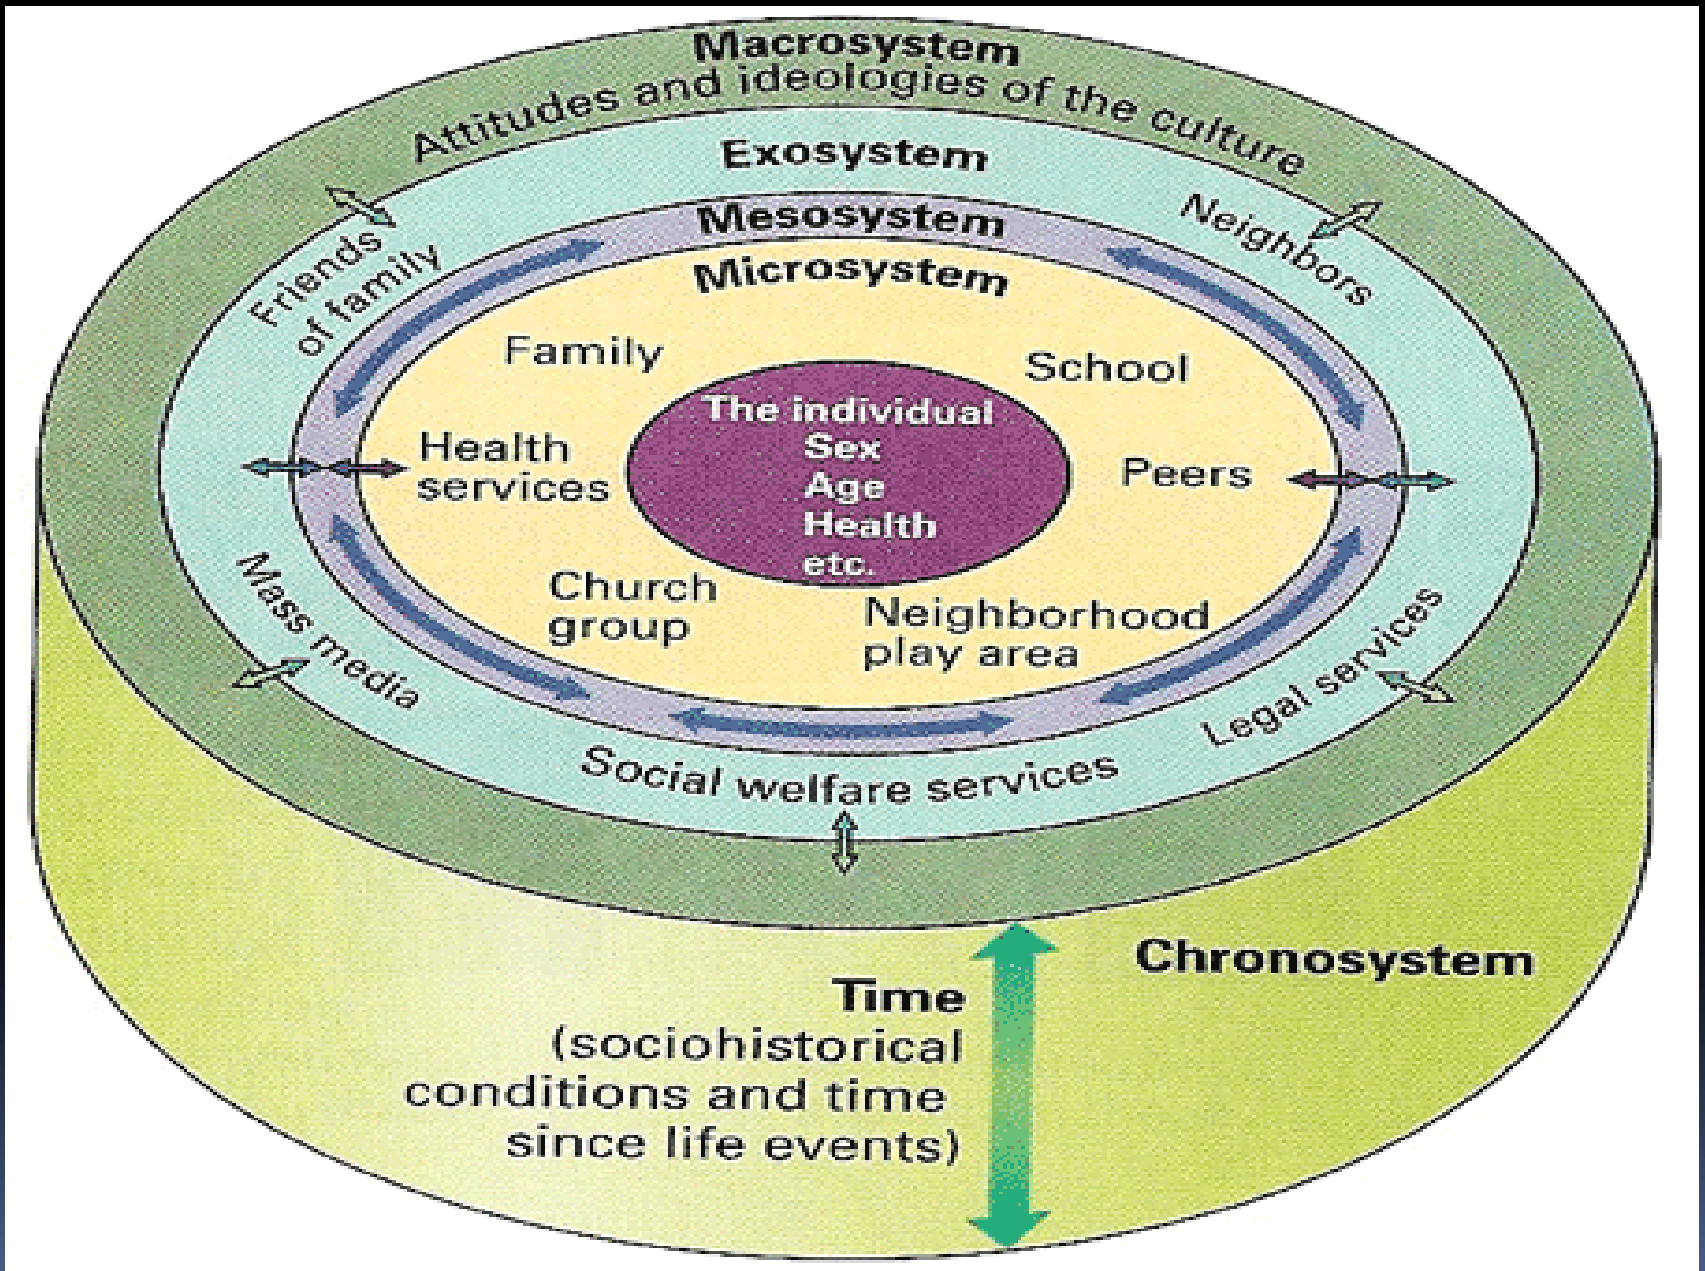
Macrosystem
Attitudes and ideologies of the culture
Exosystem
Friends of family
Neighbors
Mesosystem
Microsystem
Family
School
Health services
The individual
Sex
Age
Health
etc.
Peers
Church group
Neighborhood play area
Mass media
Legal services
Social welfare services
Chronosystem
Time
(sociohistorical conditions and time since life events)